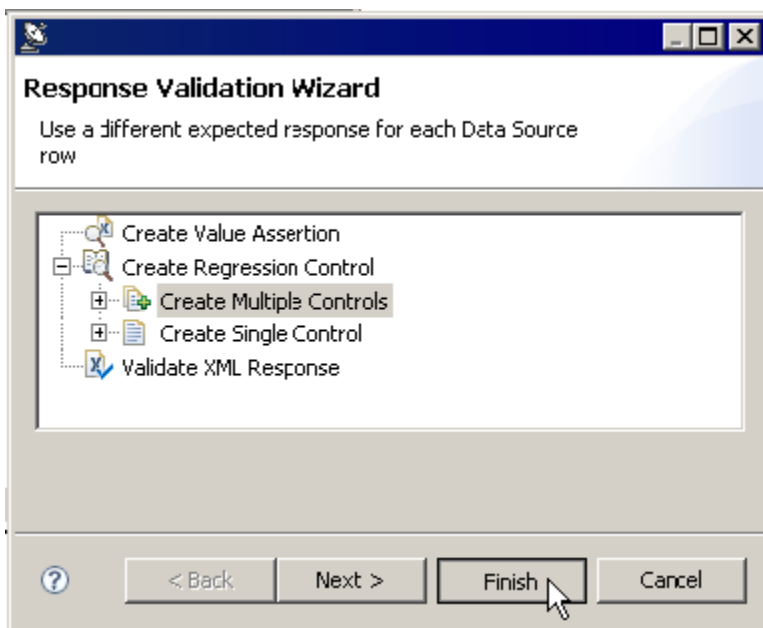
Response Validation Wizard

Use a different expected response for each Data Source row

Create Value Assertion
Create Regression Control
Create Multiple Controls
Create Single Control
Validate XML Response

?
< Back
Next >
Finish
Cancel